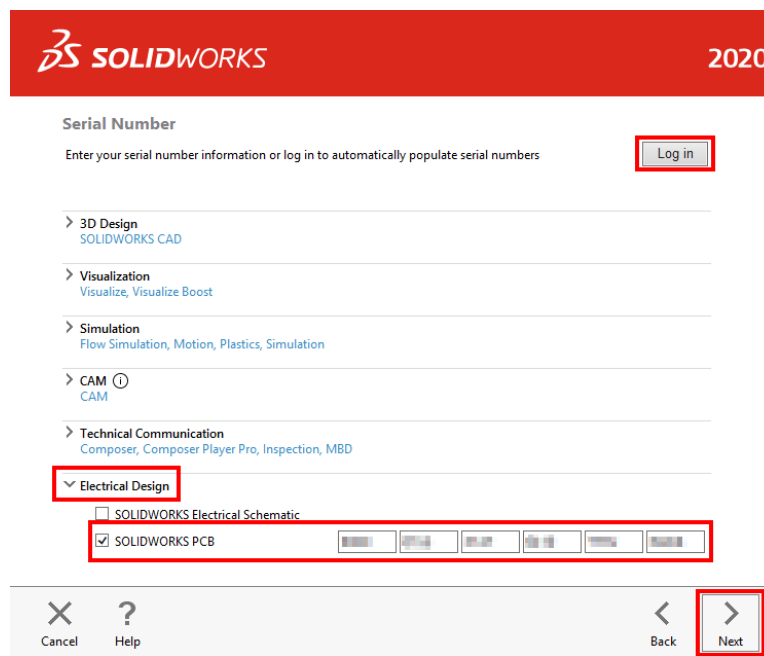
3DS SOLIDWORKS

2020

Serial Number

Enter your serial number information or log in to automatically populate serial numbers

Log in

3D Design
SOLIDWORKS CAD

Visualization
Visualize, Visualize Boost

Simulation
Flow Simulation, Motion, Plastics, Simulation

CAM
CAM

Technical Communication
Composer, Composer Player Pro, Inspection, MBD

Electrical Design

SOLIDWORKS Electrical Schematic

SOLIDWORKS PCB

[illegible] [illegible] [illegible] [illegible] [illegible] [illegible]

Cancel

Help

Back

Next